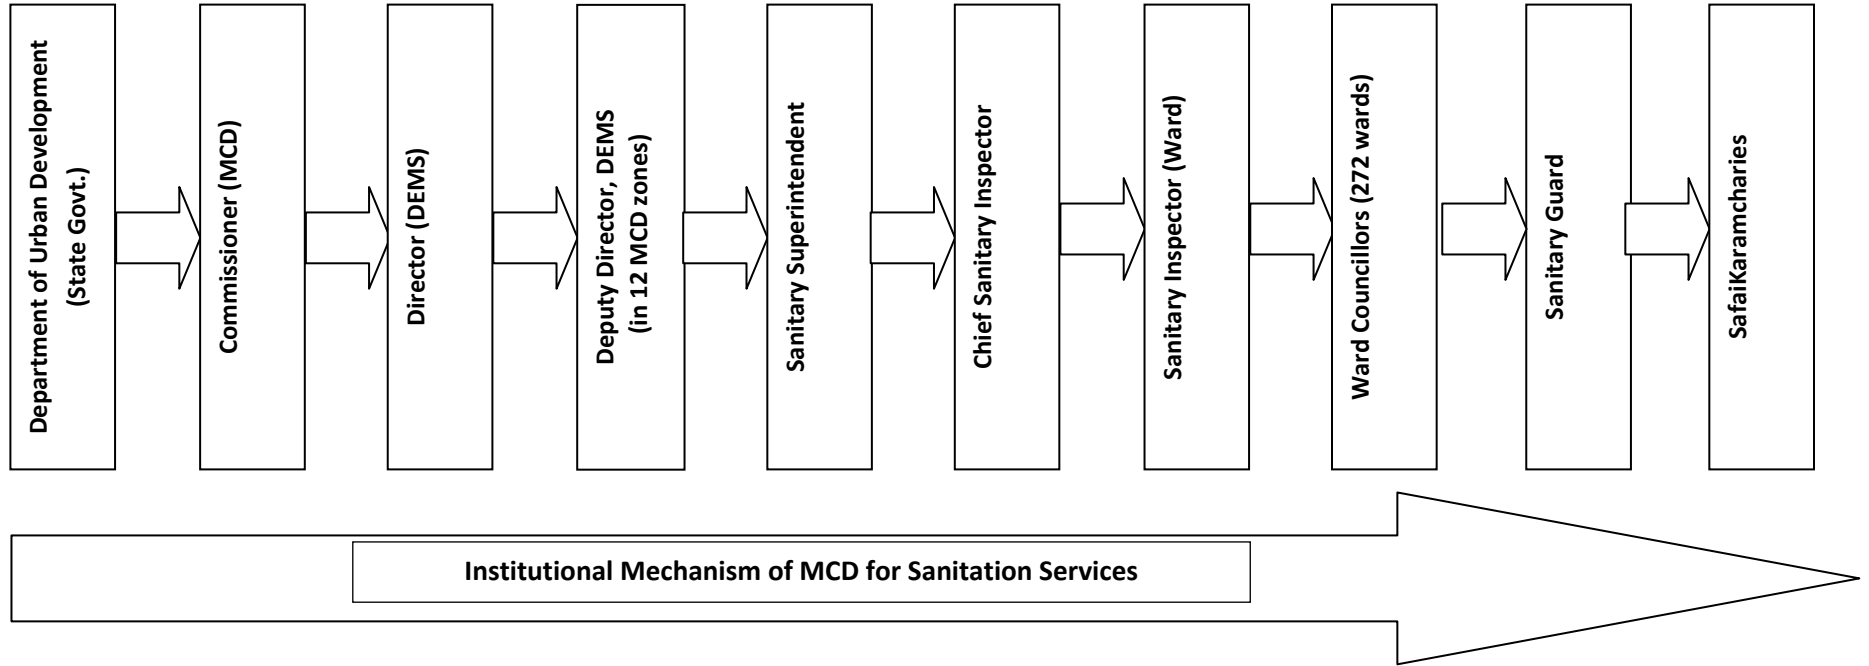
Department of Urban Development (State Govt.)

Commissioner (MCD)

Director (DEMS)

Deputy Director, DEMS (in 12 MCD zones)

Sanitary Superintendent

Chief Sanitary Inspector

Sanitary Inspector (Ward)

Ward Councillors (272 wards)

Sanitary Guard

SafaiKaramcharies

Institutional Mechanism of MCD for Sanitation Services